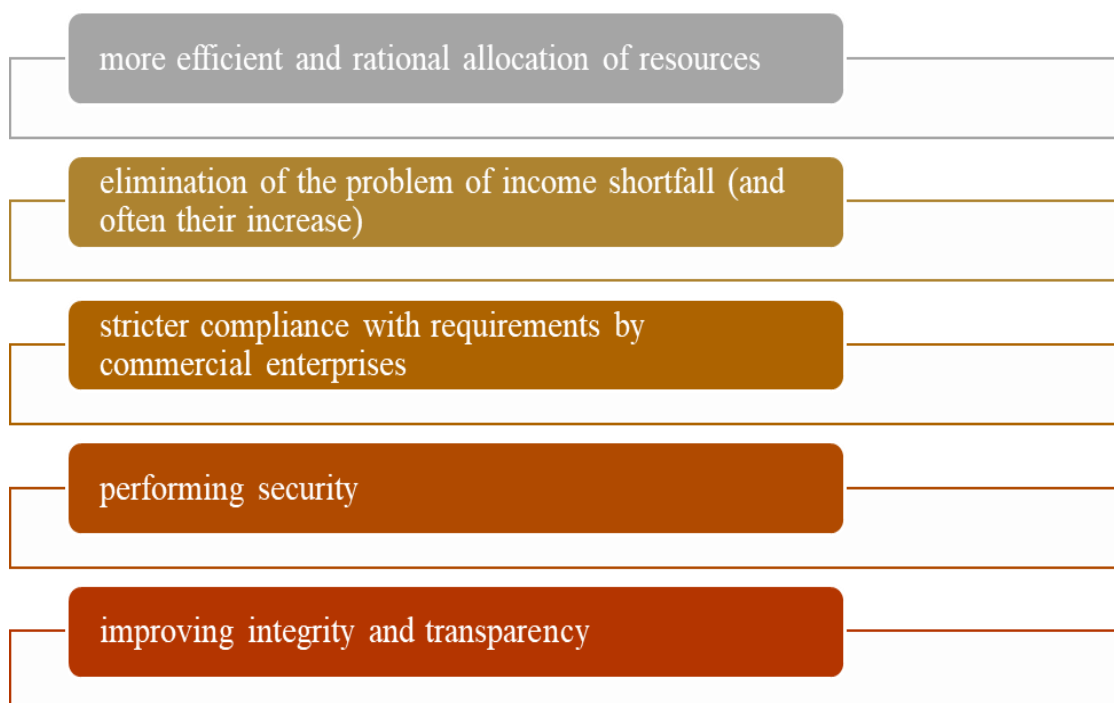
more efficient and rational allocation of resources

elimination of the problem of income shortfall (and often their increase)

stricter compliance with requirements by commercial enterprises

performing security

improving integrity and transparency